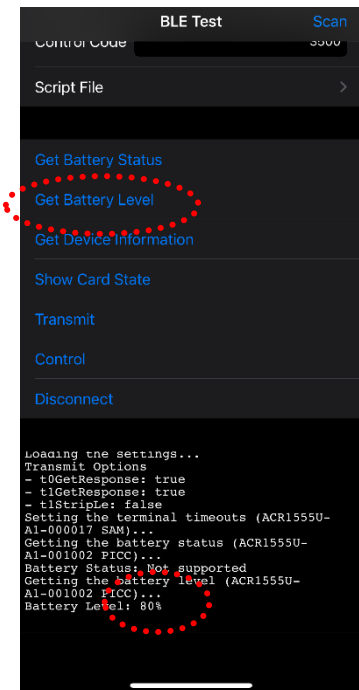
BLE Test
Scan
Control Code
3500
Script File
>

Get Battery Status
Get Battery Level
Get Device Information
Show Card State
Transmit
Control
Disconnect

Loading the settings...
Transmit Options
- t0GetResponse: true
- t1GetResponse: true
- t1StripLe: false
Setting the terminal timeouts (ACR1555U-A1-000017 SAM)...
Getting the battery status (ACR1555U-A1-001002 PICC)...
Battery Status: Not supported
Getting the battery level (ACR1555U-A1-001002 PICC)...
Battery Level: 80%